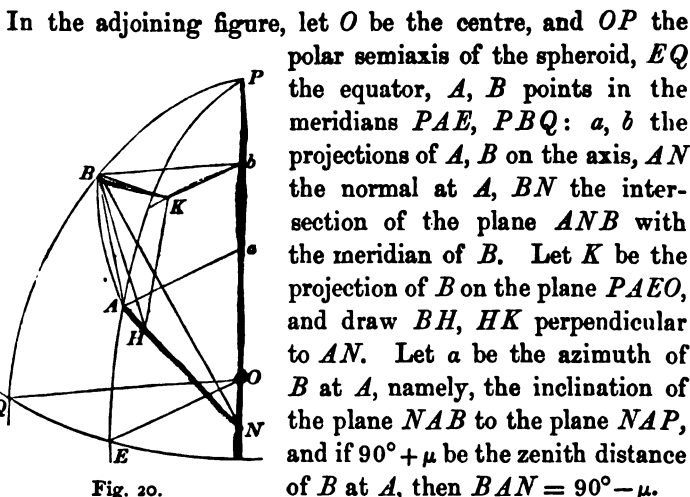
In the adjoining figure, let $O$ be the centre, and $OP$ the polar semiaxis of the spheroid, $EQ$ the equator, $A$, $B$ points in the meridians $PAE$, $PBQ$: $a$, $b$ the projections of $A$, $B$ on the axis, $AN$ the normal at $A$, $BN$ the intersection of the plane $ANB$ with the meridian of $B$. Let $K$ be the projection of $B$ on the plane $PAEO$, and draw $BH$, $HK$ perpendicular to $AN$. Let $\alpha$ be the azimuth of $B$ at $A$, namely, the inclination of the plane $NAB$ to the plane $NAP$, and if $90° + \mu$ be the zenith distance of $B$ at $A$, then $BAN = 90° - \mu$.

P
b
B
K
a
A
H
O
Q
N
E
Fig. 20.